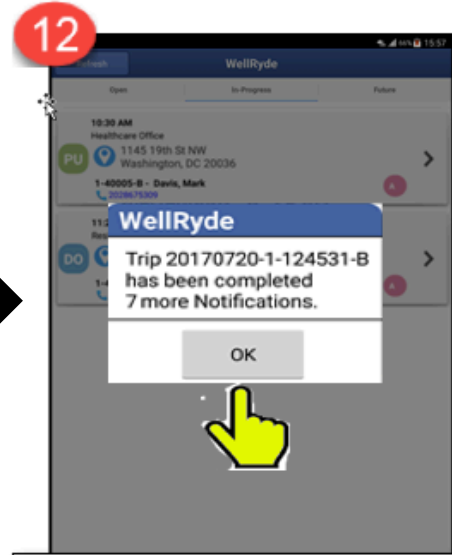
12

15:57

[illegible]fresh WellRyde

Open In-Progress Future

10:30 AM
Healthcare Office

PU 1145 19th St NW
Washington, DC 20036

1-40005-B - Davis, Mark
2028675309

11:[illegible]
Re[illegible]

DO

1-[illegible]

WellRyde

Trip 20170720-1-124531-B has been completed
7 more Notifications.

OK